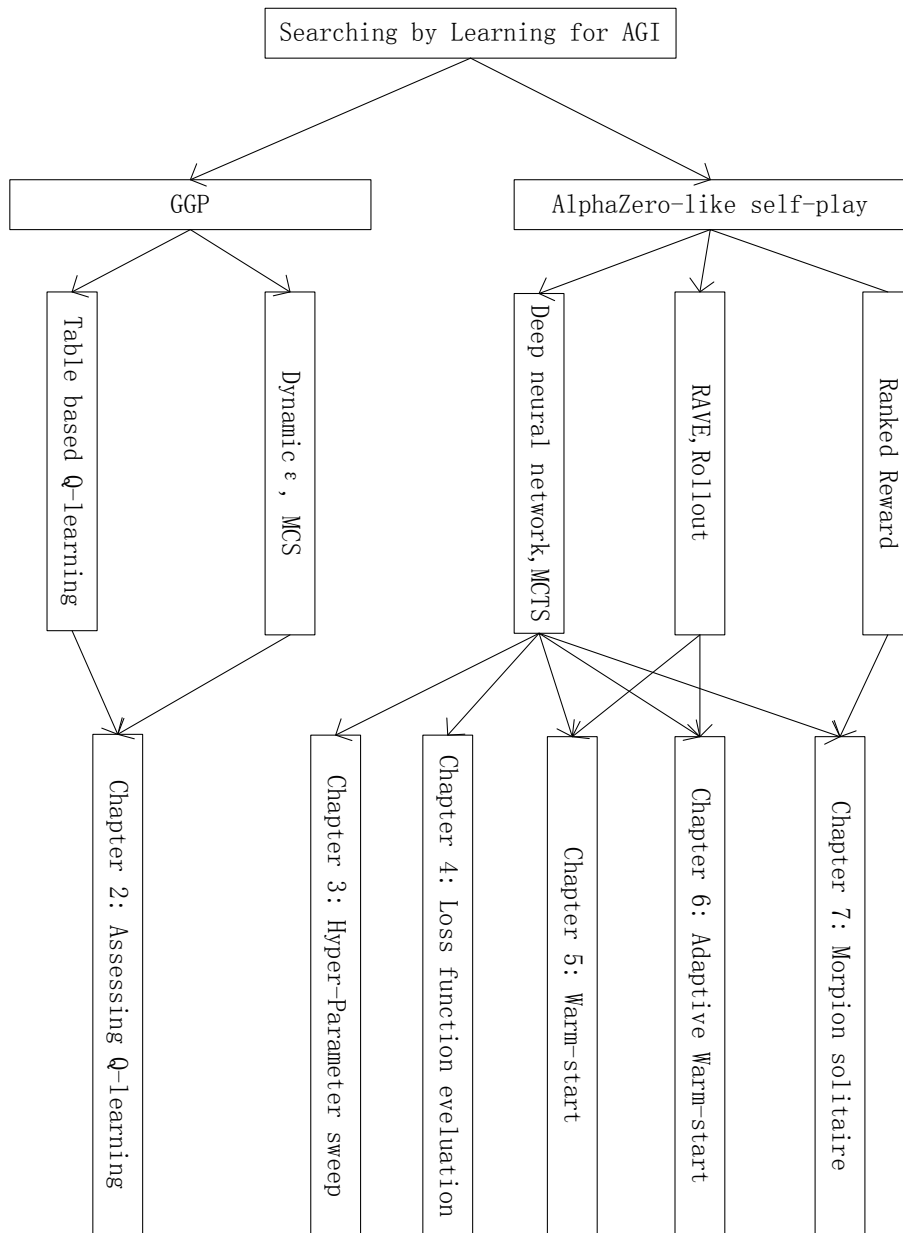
Searching by Learning for AGI

GGP

AlphaZero-like self-play

Table based Q-learning

Dynamic ε, MCS

Deep neural network,MCTS

RAVE,Rollout

Ranked Reward

Chapter 2: Assessing Q-learning

Chapter 3: Hyper-Parameter sweep

Chapter 4: Loss function evaluation

Chapter 5: Warm-start

Chapter 6: Adaptive Warm-start

Chapter 7: Morpion solitaire